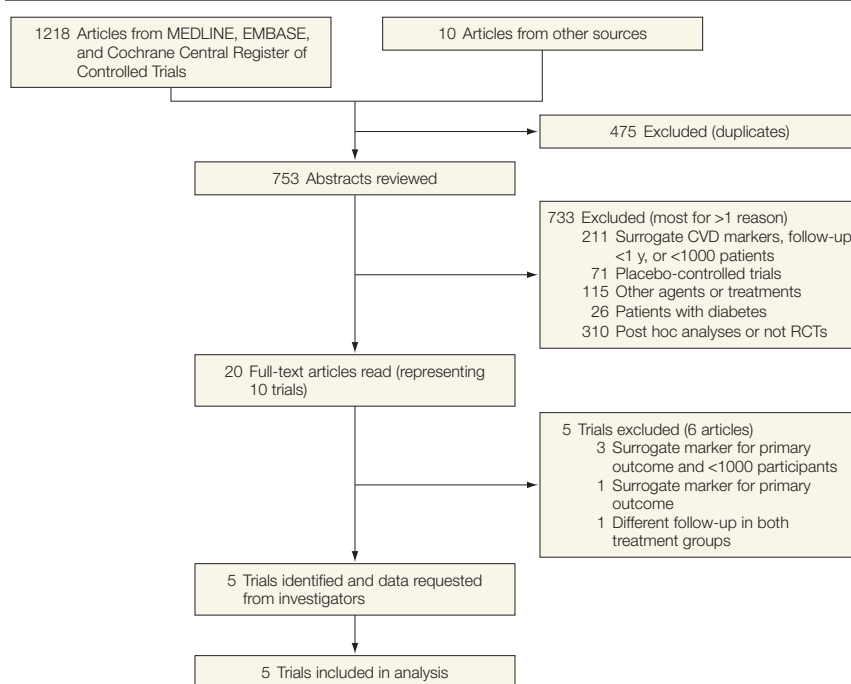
1218 Articles from MEDLINE, EMBASE, and Cochrane Central Register of Controlled Trials

10 Articles from other sources

475 Excluded (duplicates)

753 Abstracts reviewed

733 Excluded (most for >1 reason)
211 Surrogate CVD markers, follow-up <1 y, or <1000 patients
71 Placebo-controlled trials
115 Other agents or treatments
26 Patients with diabetes
310 Post hoc analyses or not RCTs

20 Full-text articles read (representing 10 trials)

5 Trials excluded (6 articles)
3 Surrogate marker for primary outcome and <1000 participants
1 Surrogate marker for primary outcome
1 Different follow-up in both treatment groups

5 Trials identified and data requested from investigators

5 Trials included in analysis